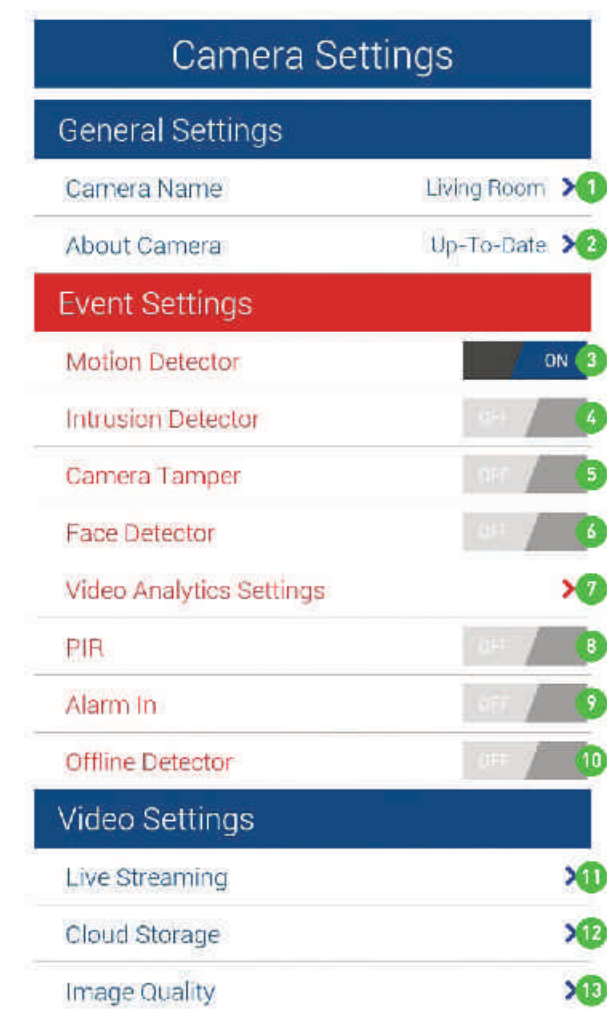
Camera Settings

General Settings

Camera Name Living Room 1

About Camera Up-To-Date 2

Event Settings

Motion Detector ON 3

Intrusion Detector OFF 4

Camera Tamper OFF 5

Face Detector OFF 6

Video Analytics Settings 7

PIR OFF 8

Alarm In OFF 9

Offline Detector OFF 10

Video Settings

Live Streaming 11

Cloud Storage 12

Image Quality 13